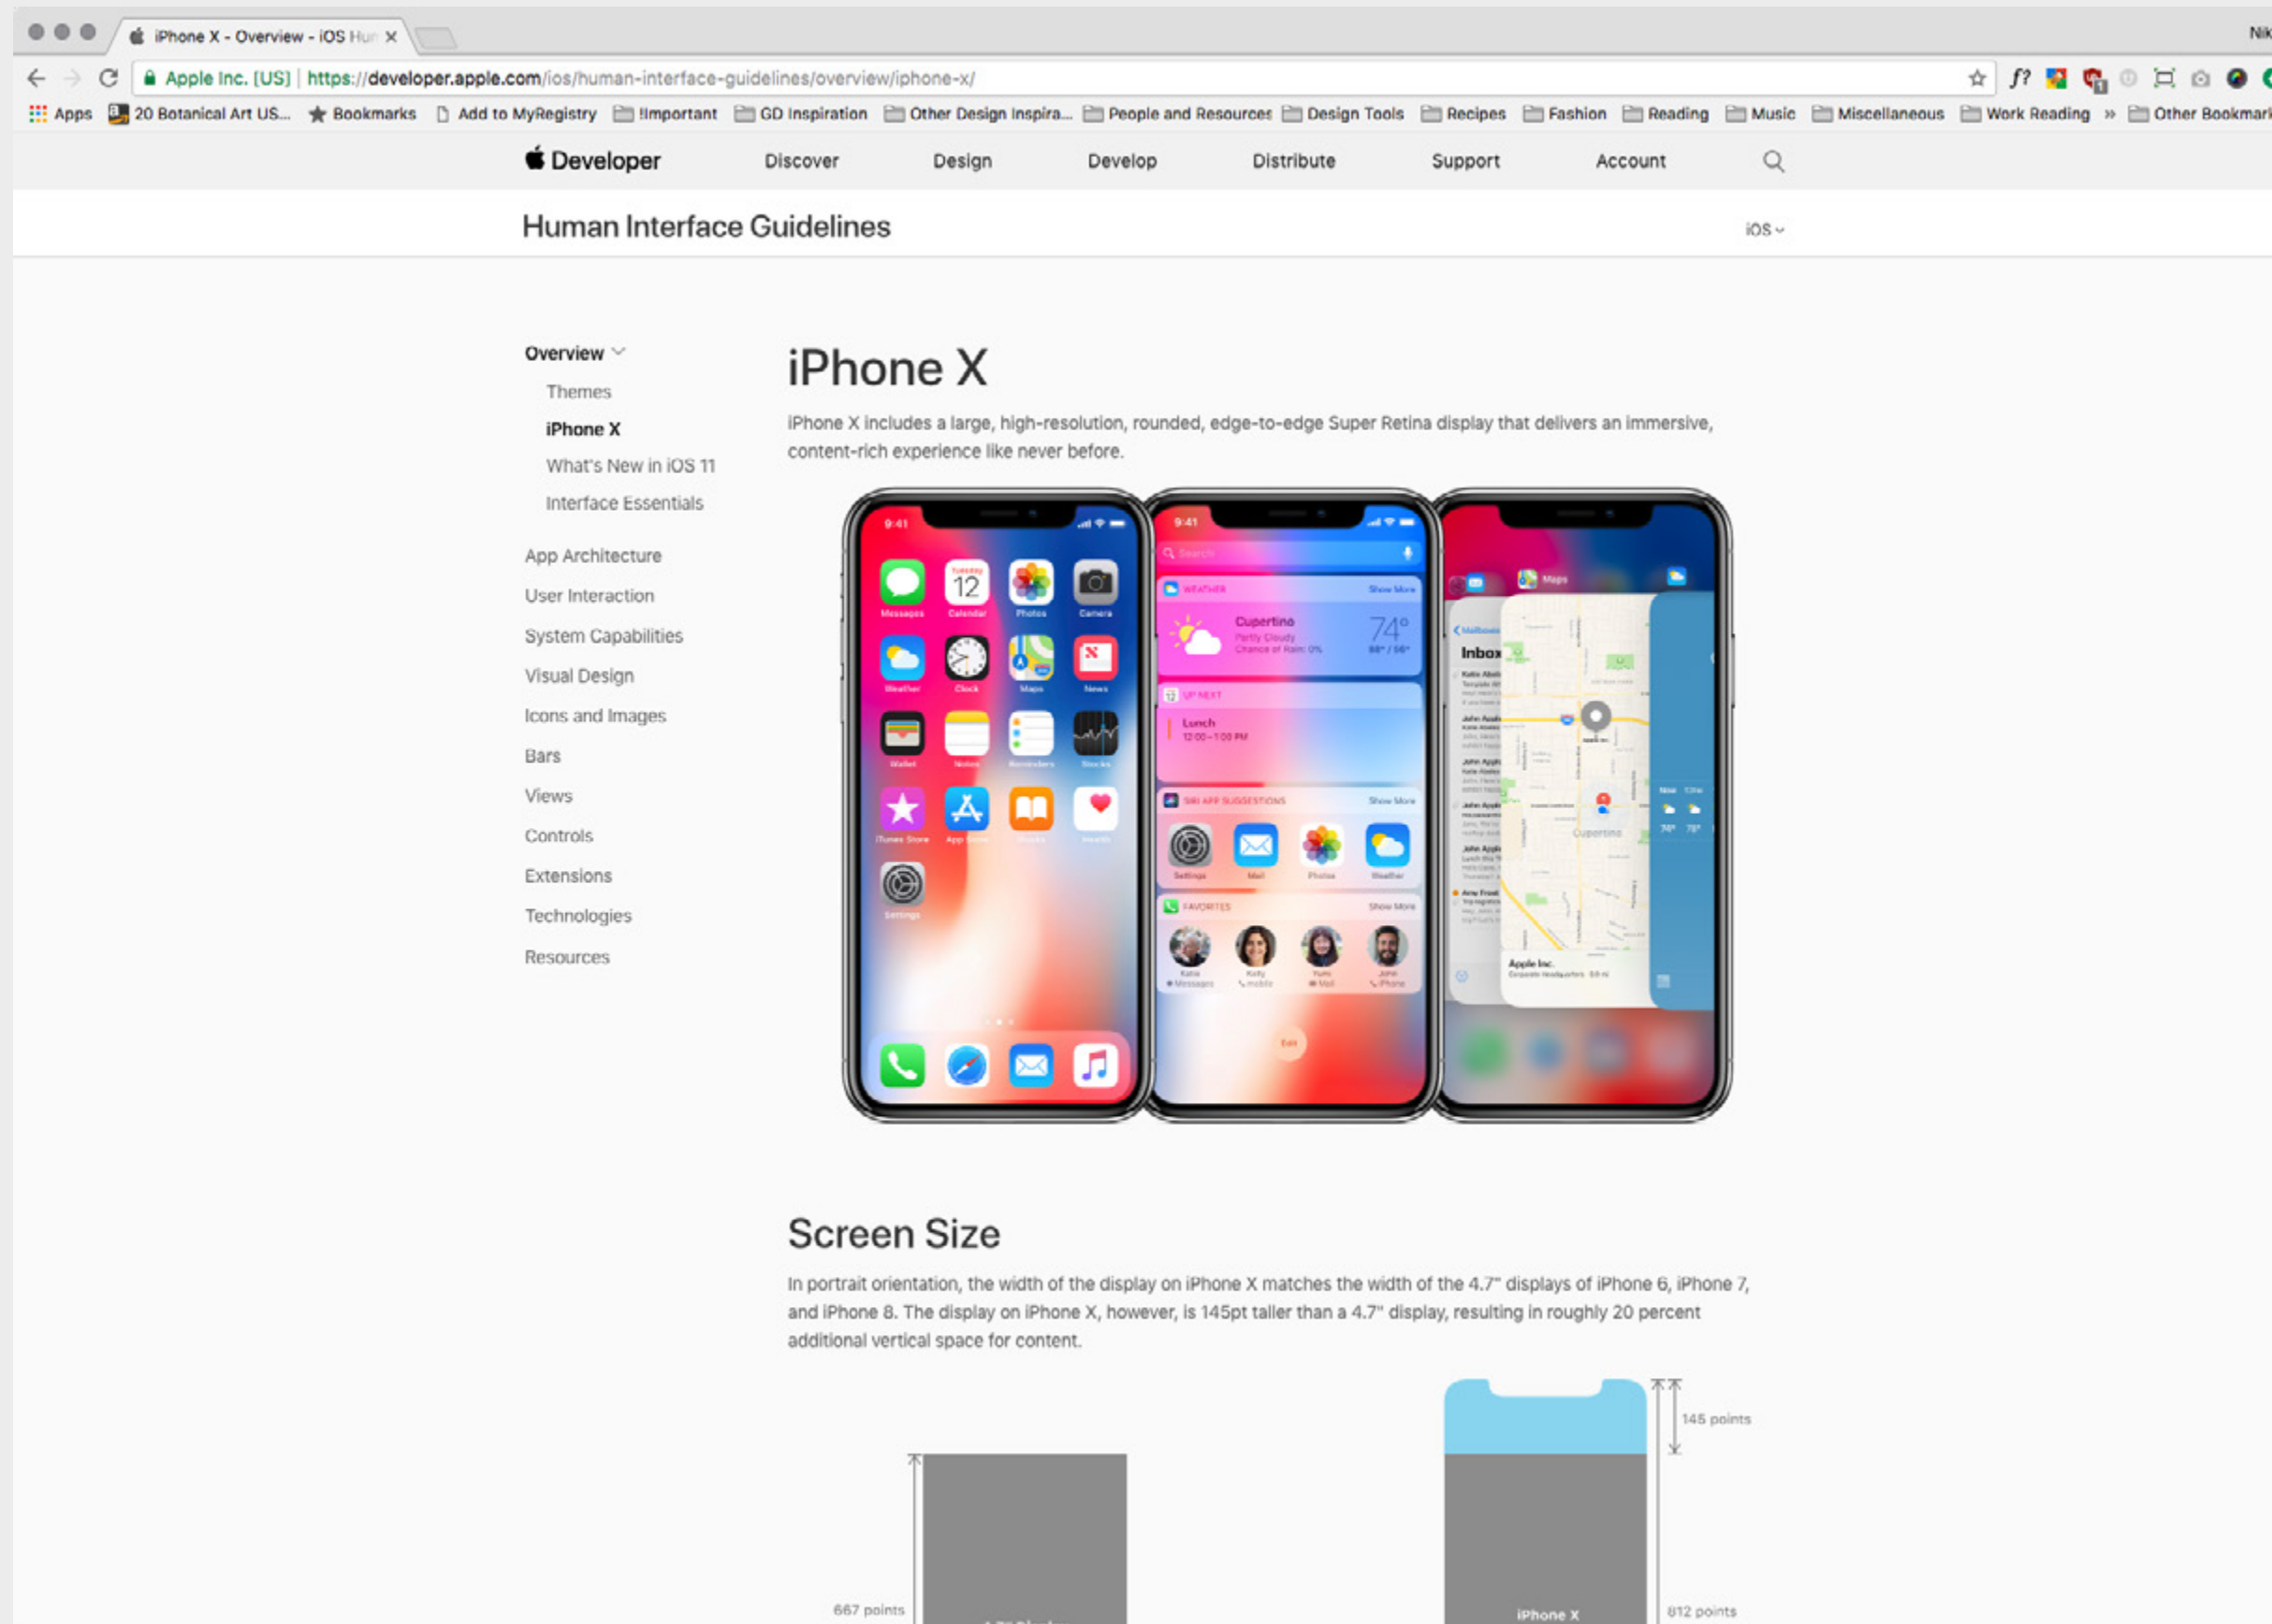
iPhone X - Overview - iOS Hu ×

Nik

Apple Inc. [US] | https://developer.apple.com/ios/human-interface-guidelines/overview/iphone-x/

Apps 20 Botanical Art US... Bookmarks Add to MyRegistry !Important GD Inspiration Other Design Inspira... People and Resources Design Tools Recipes Fashion Reading Music Miscellaneous Work Reading » Other Bookmar

Developer Discover Design Develop Distribute Support Account

Human Interface Guidelines iOS

Overview
Themes
iPhone X
What's New in iOS 11
Interface Essentials
App Architecture
User Interaction
System Capabilities
Visual Design
Icons and Images
Bars
Views
Controls
Extensions
Technologies
Resources

iPhone X

iPhone X includes a large, high-resolution, rounded, edge-to-edge Super Retina display that delivers an immersive, content-rich experience like never before.

9:41
12
Messages Calendar Photos Camera
Weather Clock Maps News
Wallet Notes Reminders Stocks

9:41
Cupertino 74°
Lunch 12:00 – 1:00 PM
Inbox
Apple Inc.

Screen Size

In portrait orientation, the width of the display on iPhone X matches the width of the 4.7" displays of iPhone 6, iPhone 7, and iPhone 8. The display on iPhone X, however, is 145pt taller than a 4.7" display, resulting in roughly 20 percent additional vertical space for content.

145 points
667 points
iPhone X
812 points